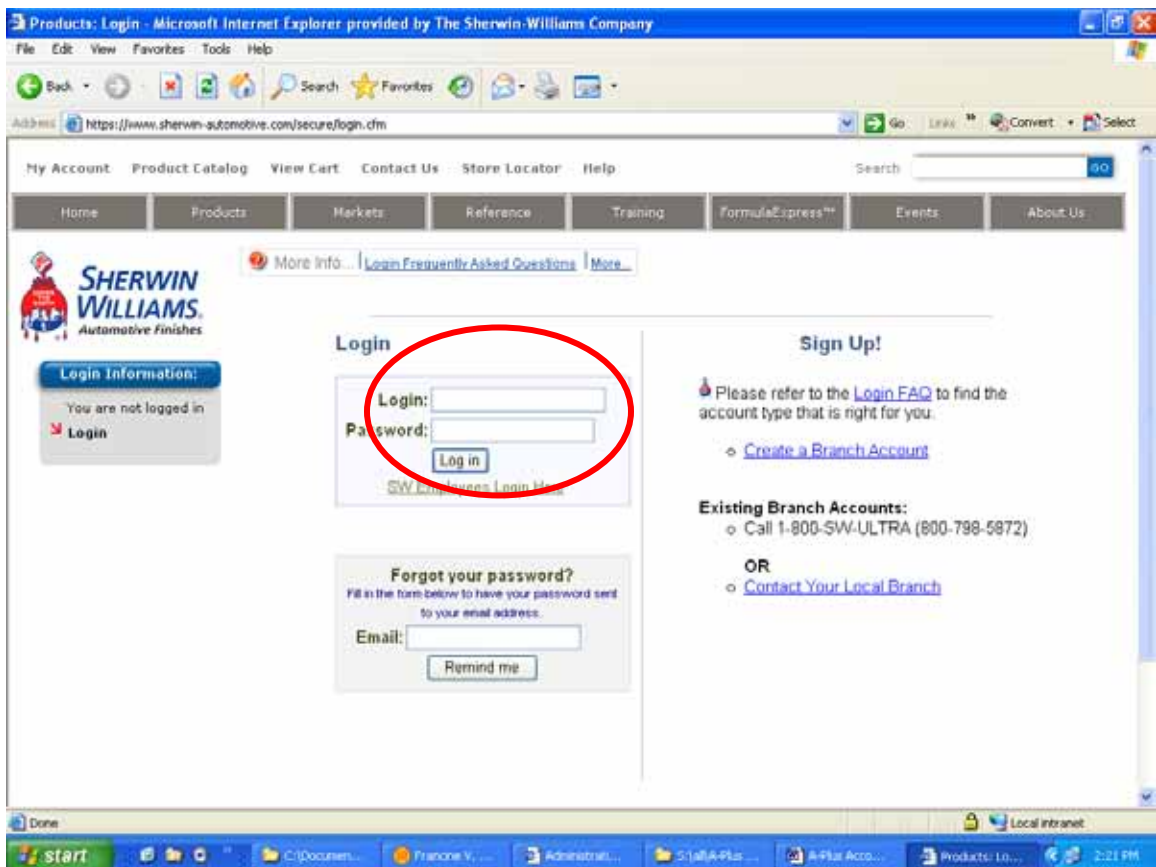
Products: Login - Microsoft Internet Explorer provided by The Sherwin-Williams Company

File Edit View Favorites Tools Help

Back Search Favorites

Address https://www.sherwin-automotive.com/secure/login.cfm

Go Links Convert Select

My Account Product Catalog View Cart Contact Us Store Locator Help

Search GO

Home Products Markets Reference Training FormulaExpress™ Events About Us

SHERWIN WILLIAMS. Automotive Finishes

More Info... | Login Frequently Asked Questions | More...

Login Information:

You are not logged in

Login

Login

Login:

Password:

Log in

SW Employees Login Here

Forgot your password?

Fill in the form below to have your password sent to your email address.

Email:

Remind me

Sign Up!

Please refer to the Login FAQ to find the account type that is right for you.

Create a Branch Account

Existing Branch Accounts:

Call 1-800-SW-ULTRA (800-798-5872)

OR

Contact Your Local Branch

Done

Local intranet

start

C:\Documen... Francine V.... Administrati... S:\all\A-Plus ... A-Plus Acco... Products: Lo...

2:21 PM